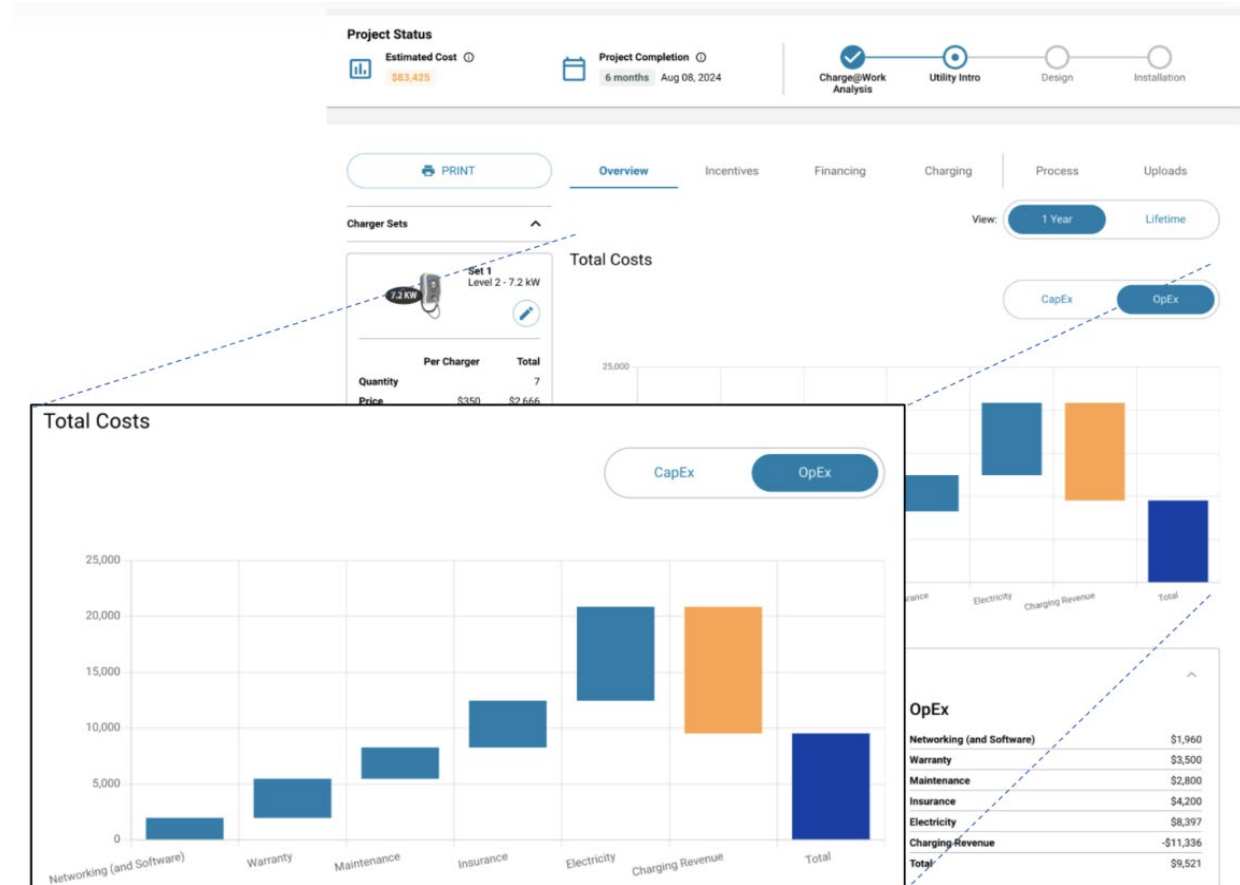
Project Status

Estimated Cost ⓘ
$83,425

Project Completion ⓘ
6 months Aug 08, 2024

Charge@Work Analysis

Utility Intro

Design

Installation

PRINT

Overview

Incentives

Financing

Charging

Process

Uploads

Charger Sets

View: 1 Year Lifetime

Set 1
Level 2 - 7.2 kW

7.2 KW

Total Costs

CapEx OpEx

| | Per Charger | Total |
|---|---|---|
| Quantity | | 7 |
| Price | $350 | $2,666 |

25,000

rance

Electricity

Charging Revenue

Total

Total Costs

CapEx OpEx

25,000
20,000
15,000
10,000
5,000
0

Networking (and Software)
Warranty
Maintenance
Insurance
Electricity
Charging Revenue
Total

OpEx

| | |
|---|---|
| Networking (and Software) | $1,960 |
| Warranty | $3,500 |
| Maintenance | $2,800 |
| Insurance | $4,200 |
| Electricity | $8,397 |
| Charging Revenue | -$11,336 |
| Total | $9,521 |